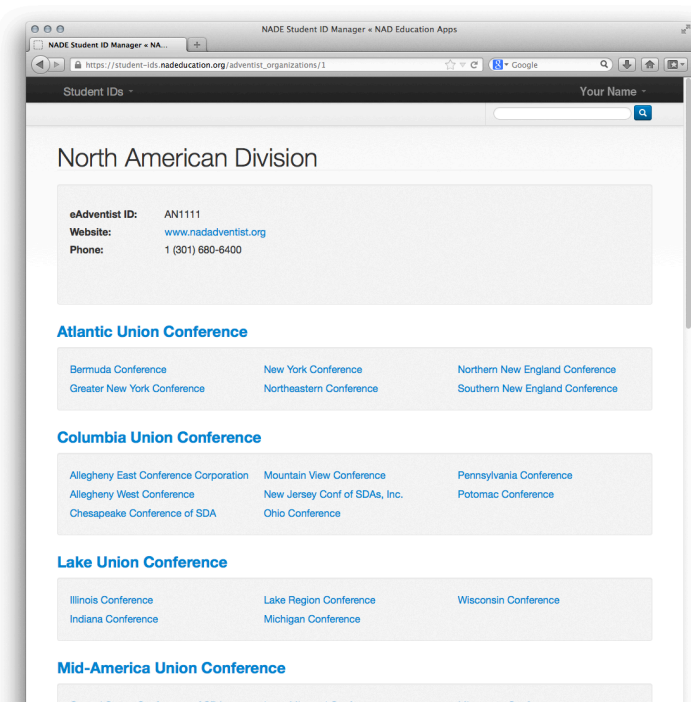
NADE Student ID Manager « NAD Education Apps

NADE Student ID Manager « NA...

https://student-ids.nadeducation.org/adventist_organizations/1

Google

Student IDs

Your Name

North American Division

eAdventist ID: AN1111
Website: www.nadadventist.org
Phone: 1 (301) 680-6400

Atlantic Union Conference

Bermuda Conference
Greater New York Conference
New York Conference
Northeastern Conference
Northern New England Conference
Southern New England Conference

Columbia Union Conference

Allegheny East Conference Corporation
Allegheny West Conference
Chesapeake Conference of SDA
Mountain View Conference
New Jersey Conf of SDAs, Inc.
Ohio Conference
Pennsylvania Conference
Potomac Conference

Lake Union Conference

Illinois Conference
Indiana Conference
Lake Region Conference
Michigan Conference
Wisconsin Conference

Mid-America Union Conference

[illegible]